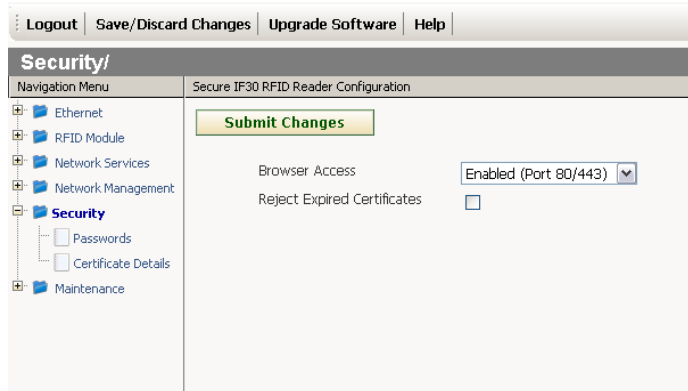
Logout | Save/Discard Changes | Upgrade Software | Help

Security/

Navigation Menu

Ethernet
RFID Module
Network Services
Network Management
Security
Passwords
Certificate Details
Maintenance

Secure IF30 RFID Reader Configuration

Submit Changes

Browser Access
Enabled (Port 80/443)
Reject Expired Certificates